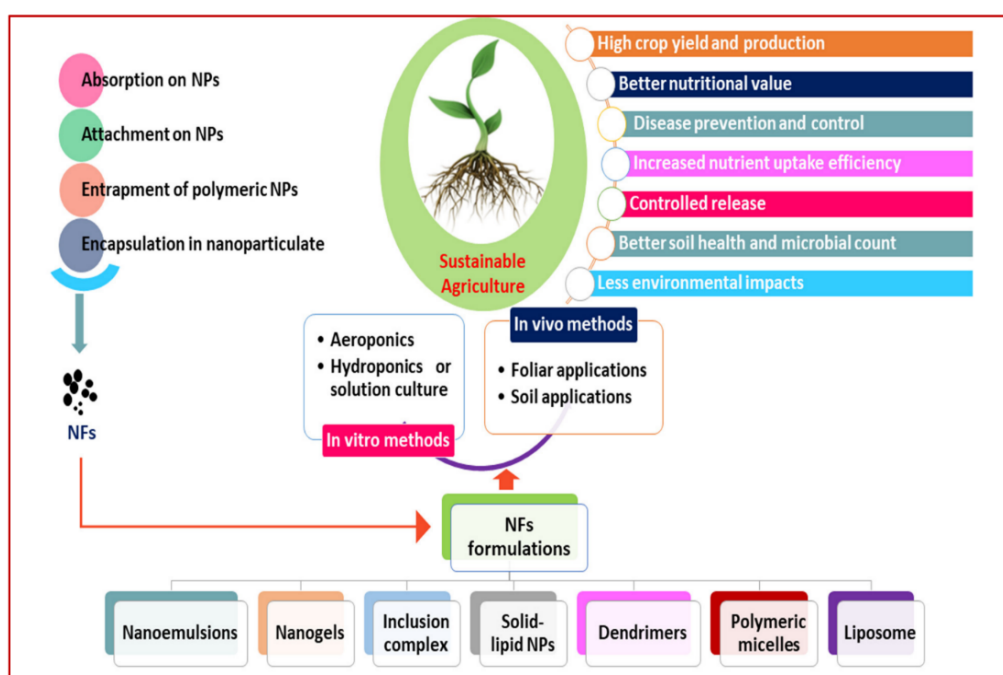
Absorption on NPs

Attachment on NPs

Entrapment of polymeric NPs

Encapsulation in nanoparticulate

NFs

Sustainable Agriculture

High crop yield and production

Better nutritional value

Disease prevention and control

Increased nutrient uptake efficiency

Controlled release

Better soil health and microbial count

Less environmental impacts

• Aeroponics
• Hydroponics or solution culture

In vitro methods

In vivo methods

• Foliar applications
• Soil applications

NFs formulations

Nanoemulsions

Nanogels

Inclusion complex

Solid-lipid NPs

Dendrimers

Polymeric micelles

Liposome